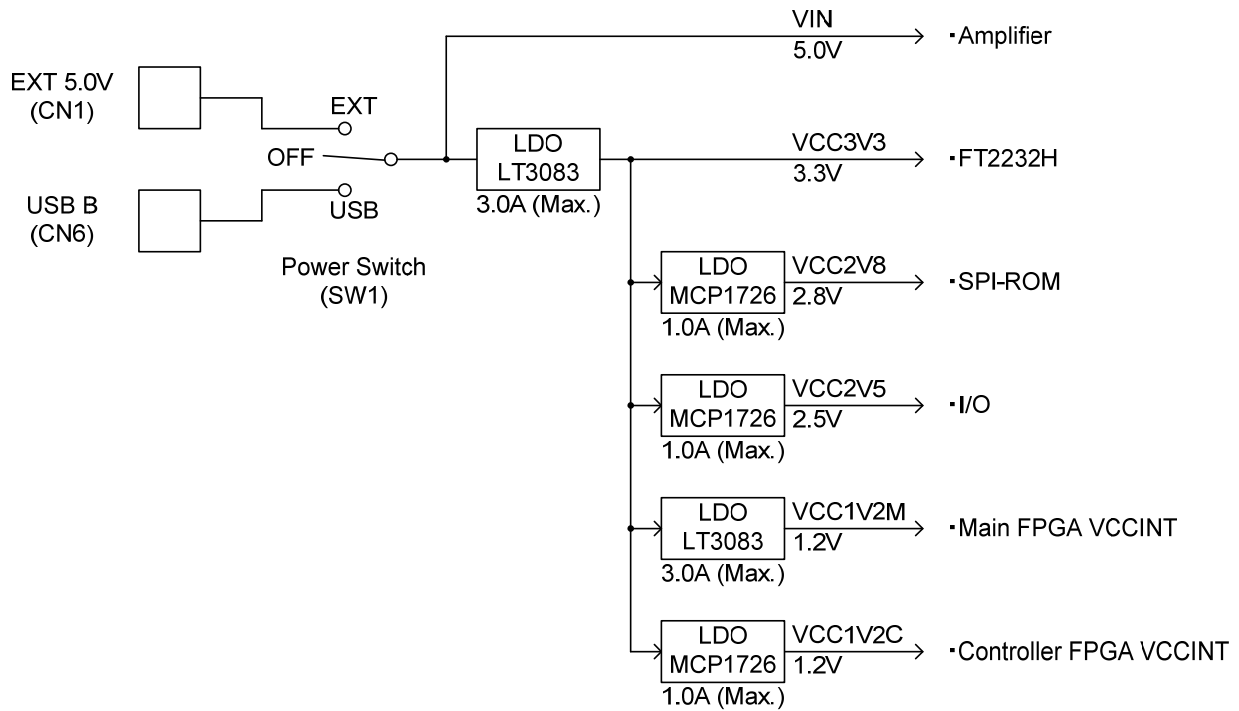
EXT 5.0V
(CN1)

USB B
(CN6)

EXT

OFF

USB

Power Switch
(SW1)

VIN
5.0V

・Amplifier

LDO
LT3083
3.0A (Max.)

VCC3V3
3.3V

・FT2232H

LDO
MCP1726
1.0A (Max.)

VCC2V8
2.8V

・SPI-ROM

LDO
MCP1726
1.0A (Max.)

VCC2V5
2.5V

・I/O

LDO
LT3083
3.0A (Max.)

VCC1V2M
1.2V

・Main FPGA VCCINT

LDO
MCP1726
1.0A (Max.)

VCC1V2C
1.2V

・Controller FPGA VCCINT